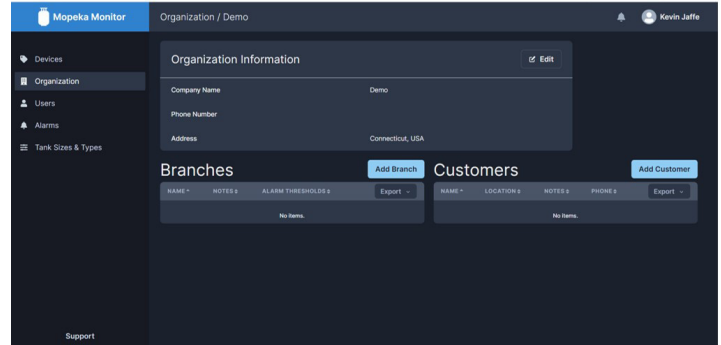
Mopeka Monitor

Organization / Demo

Kevin Jaffe

Devices
Organization
Users
Alarms
Tank Sizes & Types

Organization Information

Edit

Company Name Demo

Phone Number

Address Connecticut, USA

Branches

Add Branch

| NAME | NOTES | ALARM THRESHOLDS | Export |
|---|---|---|---|
| No items. | | | |

Customers

Add Customer

| NAME | LOCATION | NOTES | PHONE | Export |
|---|---|---|---|---|
| No items. | | | | |

Support